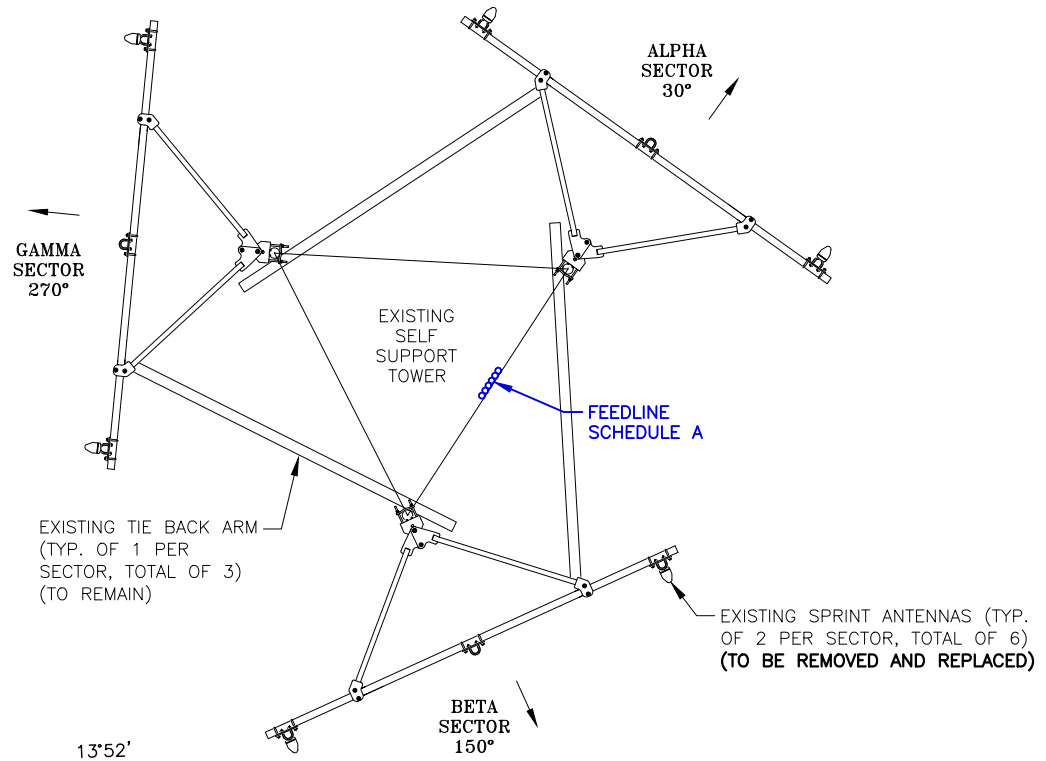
ALPHA SECTOR 30°

GAMMA SECTOR 270°

EXISTING SELF SUPPORT TOWER

FEEDLINE SCHEDULE A

EXISTING TIE BACK ARM (TYP. OF 1 PER SECTOR, TOTAL OF 3) (TO REMAIN)

EXISTING SPRINT ANTENNAS (TYP. OF 2 PER SECTOR, TOTAL OF 6) (TO BE REMOVED AND REPLACED)

BETA SECTOR 150°

13°52'